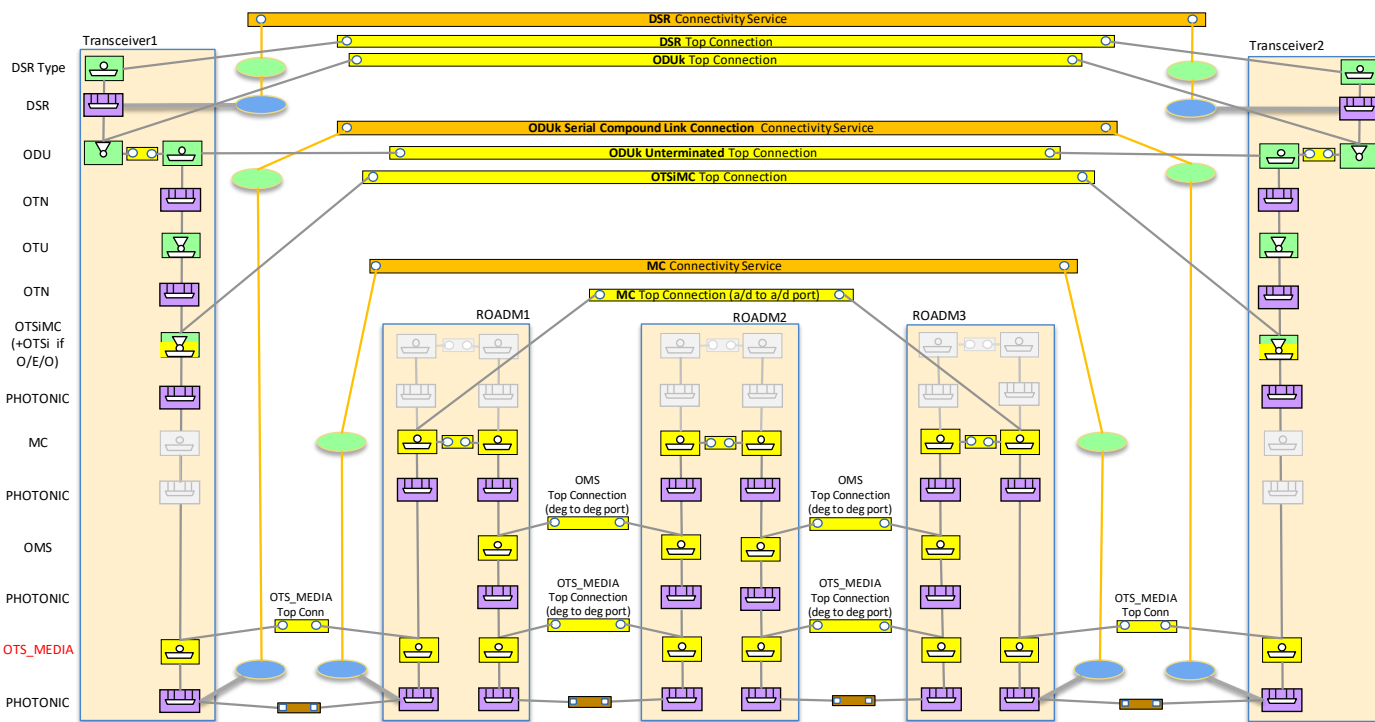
DSR Connectivity Service

DSR Top Connection

ODUk Top Connection

ODUk Serial Compound Link Connection Connectivity Service

ODUk Unterminated Top Connection

OTSiMC Top Connection

MC Connectivity Service

MC Top Connection (a/d to a/d port)

Transceiver1

Transceiver2

DSR Type

DSR

ODU

OTN

OTU

OTN

OTSiMC (+OTSi if O/E/O)

PHOTONIC

MC

PHOTONIC

OMS

PHOTONIC

OTS_MEDIA

PHOTONIC

ROADM1

ROADM2

ROADM3

OMS Top Connection (deg to deg port)

OMS Top Connection (deg to deg port)

OTS_MEDIA Top Connection (deg to deg port)

OTS_MEDIA Top Connection (deg to deg port)

OTS_MEDIA Top Conn

OTS_MEDIA Top Conn